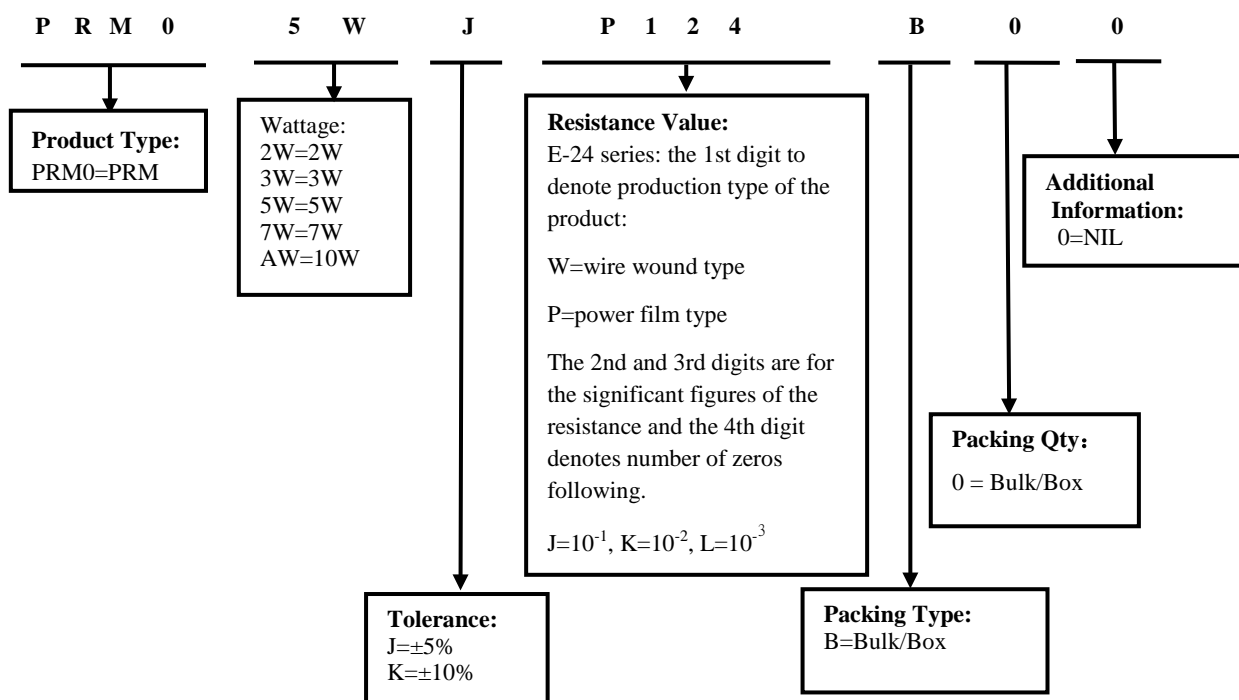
P R M 0 5 W J P 1 2 4 B 0 0

**Product Type:**
PRM0=PRM

Wattage:
2W=2W
3W=3W
5W=5W
7W=7W
AW=10W

**Resistance Value:**
E-24 series: the 1st digit to denote production type of the product:

W=wire wound type

P=power film type

The 2nd and 3rd digits are for the significant figures of the resistance and the 4th digit denotes number of zeros following.

$J=10^{-1}$, $K=10^{-2}$, $L=10^{-3}$

**Additional Information:**
0=NIL

**Packing Qty：**
0 = Bulk/Box

**Tolerance:**
J=±5%
K=±10%

**Packing Type:**
B=Bulk/Box